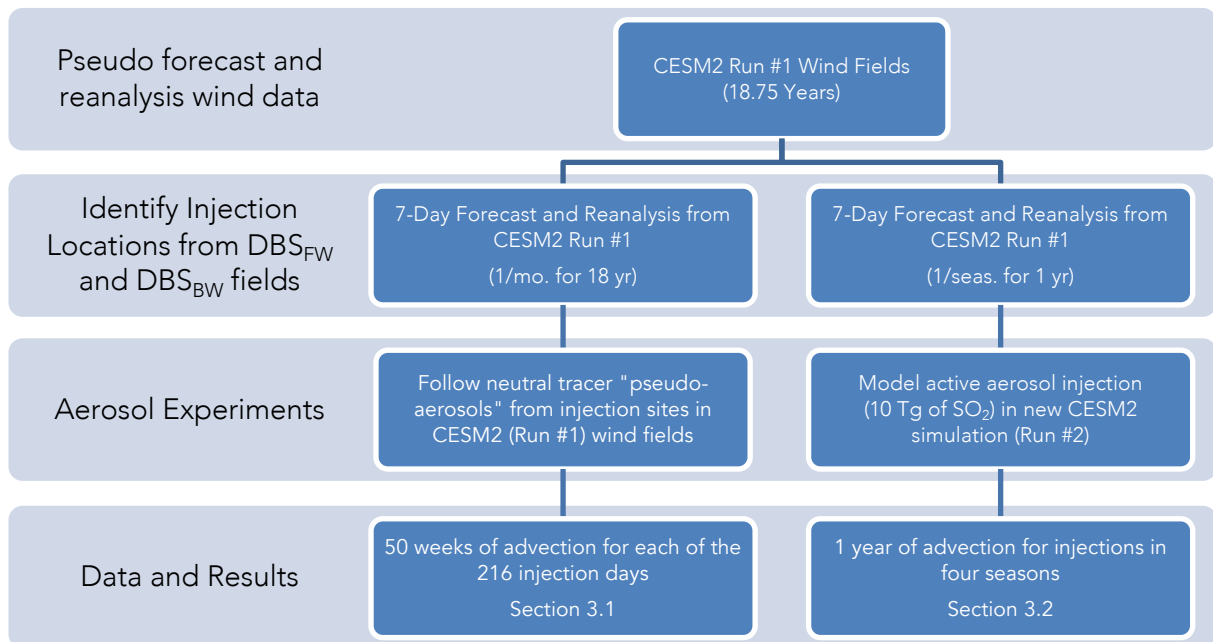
Pseudo forecast and reanalysis wind data

CESM2 Run #1 Wind Fields
(18.75 Years)

Identify Injection Locations from $DBS_{FW}$ and $DBS_{BW}$ fields

7-Day Forecast and Reanalysis from CESM2 Run #1
(1/mo. for 18 yr)

7-Day Forecast and Reanalysis from CESM2 Run #1
(1/seas. for 1 yr)

Aerosol Experiments

Follow neutral tracer "pseudo-aerosols" from injection sites in CESM2 (Run #1) wind fields

Model active aerosol injection (10 Tg of $SO_2$) in new CESM2 simulation (Run #2)

Data and Results

50 weeks of advection for each of the 216 injection days
Section 3.1

1 year of advection for injections in four seasons
Section 3.2